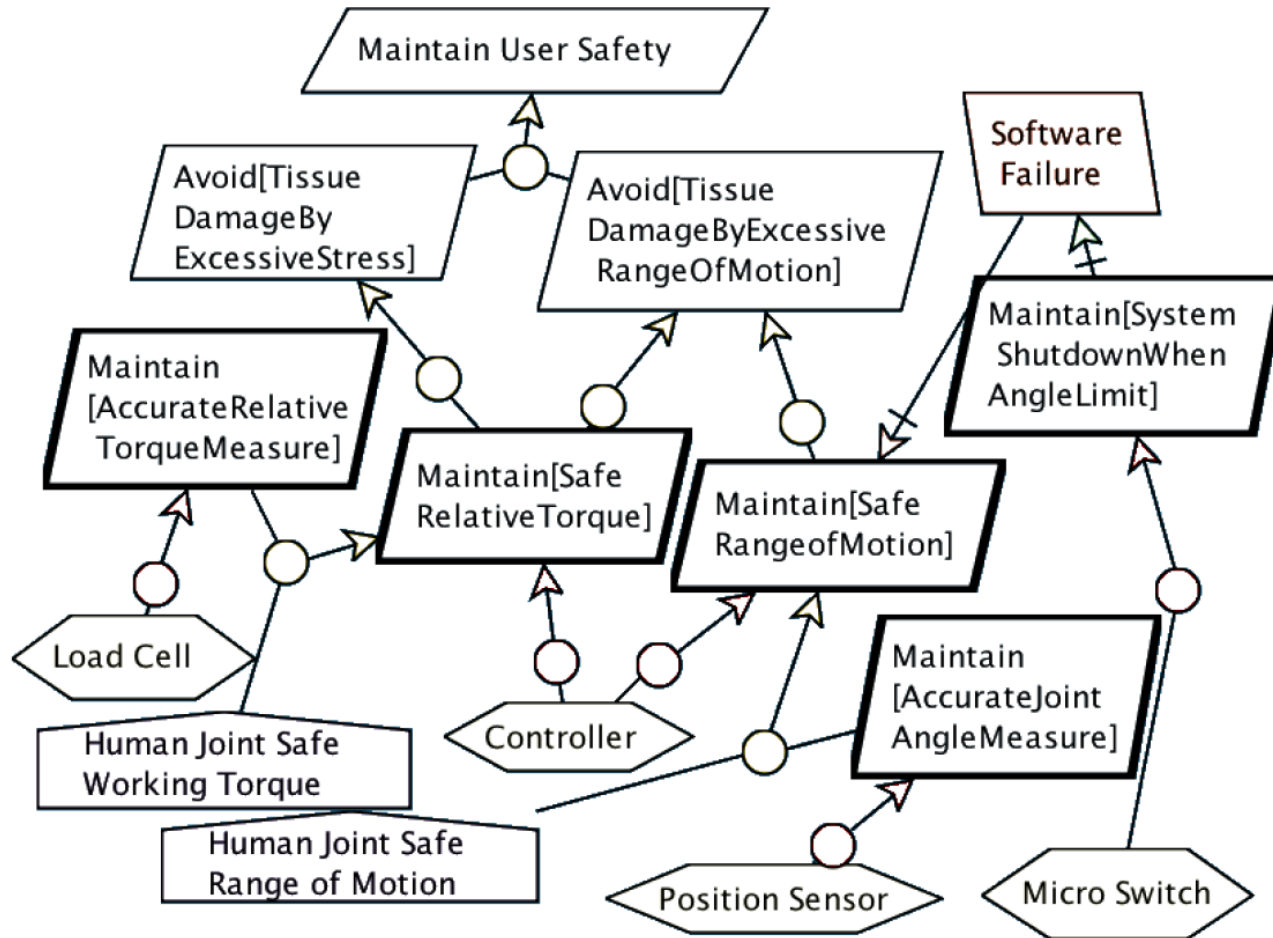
Maintain User Safety

Avoid[Tissue DamageBy ExcessiveStress]

Avoid[Tissue DamageByExcessive RangeOfMotion]

Software Failure

Maintain[System ShutdownWhen AngleLimit]

Maintain [AccurateRelative TorqueMeasure]

Maintain[Safe RelativeTorque]

Maintain[Safe RangeofMotion]

Load Cell

Human Joint Safe Working Torque

Controller

Maintain [AccurateJoint AngleMeasure]

Human Joint Safe Range of Motion

Position Sensor

Micro Switch